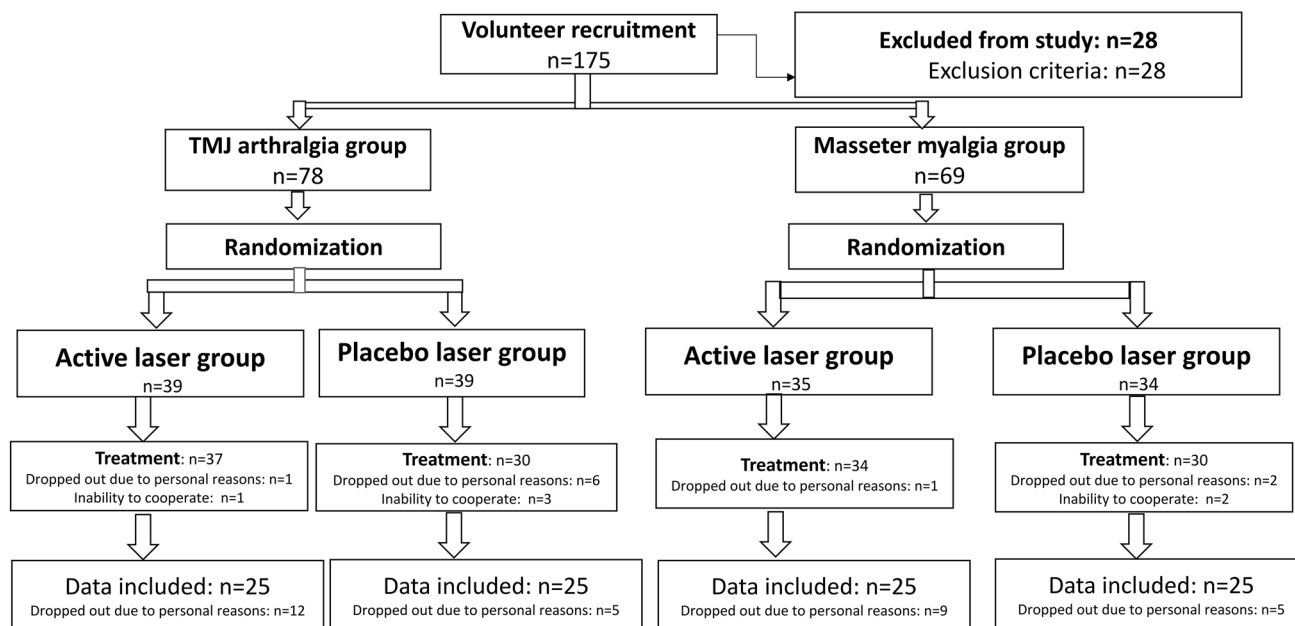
Volunteer recruitment
n=175

Excluded from study: n=28
Exclusion criteria: n=28

TMJ arthralgia group
n=78

Masseter myalgia group
n=69

Randomization

Randomization

Active laser group
n=39

Placebo laser group
n=39

Active laser group
n=35

Placebo laser group
n=34

Treatment: n=37
Dropped out due to personal reasons: n=1
Inability to cooperate: n=1

Treatment: n=30
Dropped out due to personal reasons: n=6
Inability to cooperate: n=3

Treatment: n=34
Dropped out due to personal reasons: n=1

Treatment: n=30
Dropped out due to personal reasons: n=2
Inability to cooperate: n=2

Data included: n=25
Dropped out due to personal reasons: n=12

Data included: n=25
Dropped out due to personal reasons: n=5

Data included: n=25
Dropped out due to personal reasons: n=9

Data included: n=25
Dropped out due to personal reasons: n=5